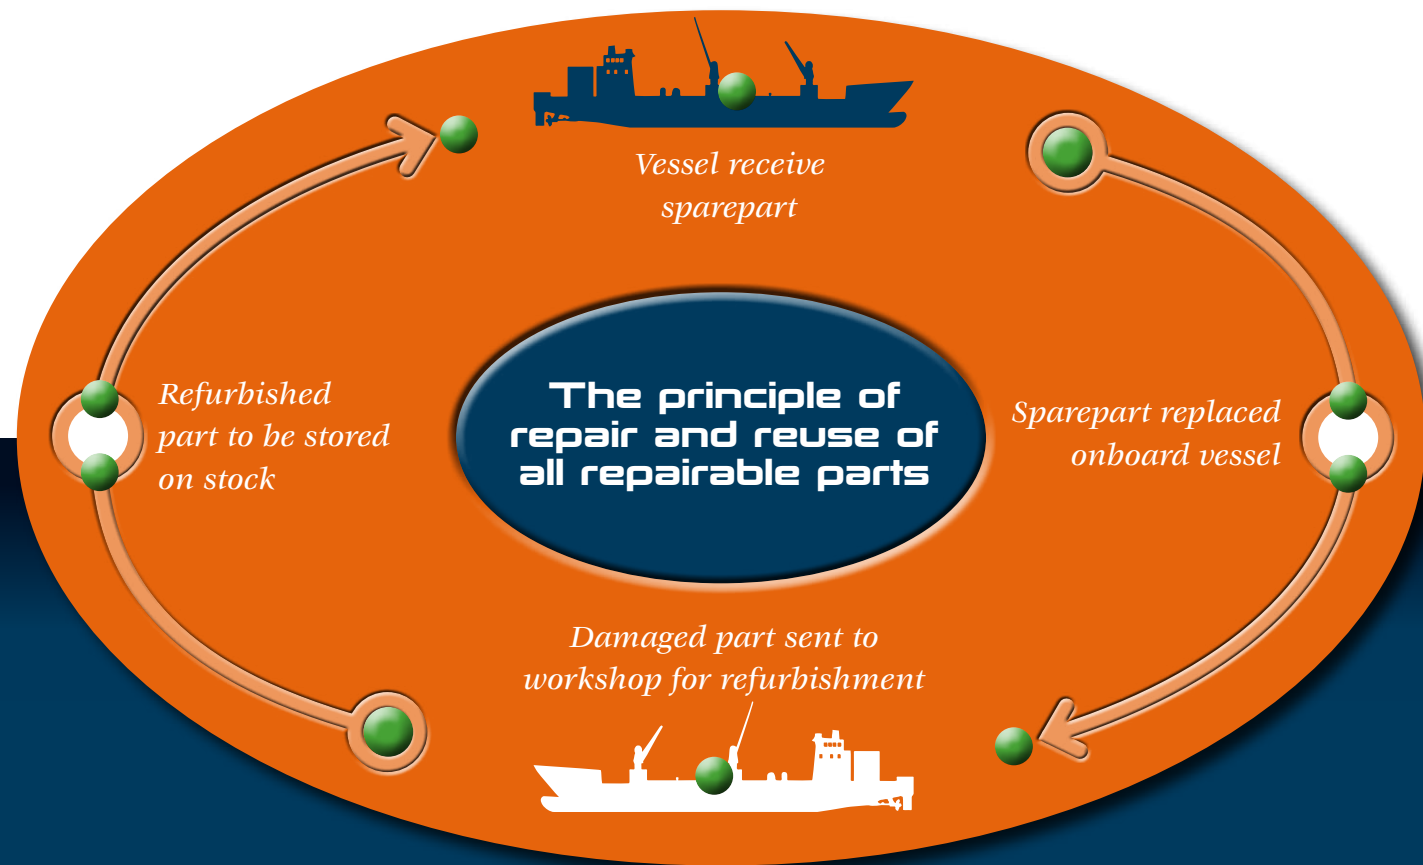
Vessel receive sparepart

Refurbished part to be stored on stock

The principle of repair and reuse of all repairable parts

Sparepart replaced onboard vessel

Damaged part sent to workshop for refurbishment